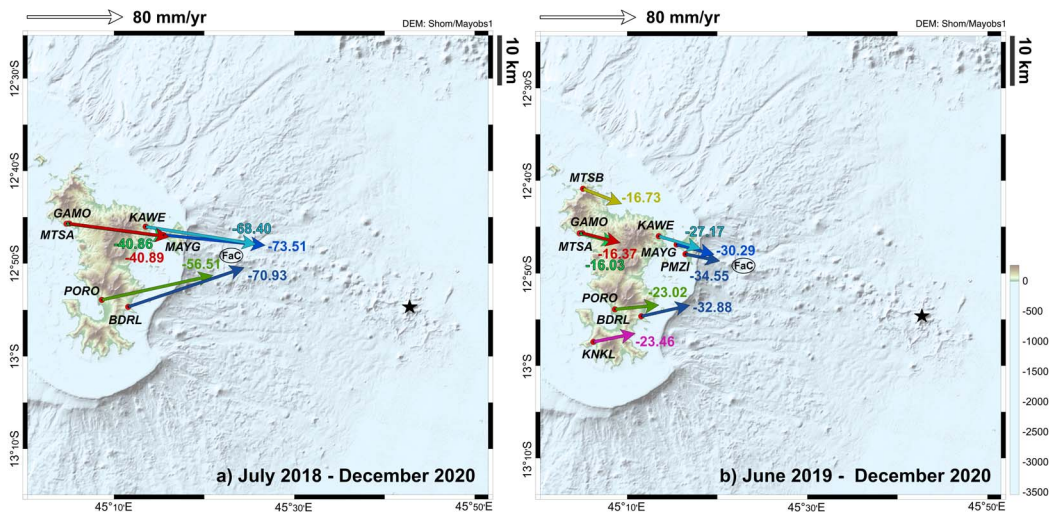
80 mm/yr
DEM: Shom/Mayobs1
10 km
12°30'S
12°40'S
12°50'S
13°S
13°10'S
GAMO
MTSA
KAWE
MAYG
-68.40
-73.51
-40.86
-40.89
FaC
-56.51
-70.93
PORO
BDRL
a) July 2018 - December 2020
45°10'E
45°30'E
45°50'E

80 mm/yr
DEM: Shom/Mayobs1
10 km
MTSB
-16.73
GAMO
MTSA
KAWE
-27.17
MAYG
-30.29
-16.37
-16.03
PMZI
-34.55
FaC
PORO
-23.02
BDRL
-32.88
KNKL
-23.46
b) June 2019 - December 2020
45°10'E
45°30'E
45°50'E
0
-500
-1000
-1500
-2000
-2500
-3000
-3500